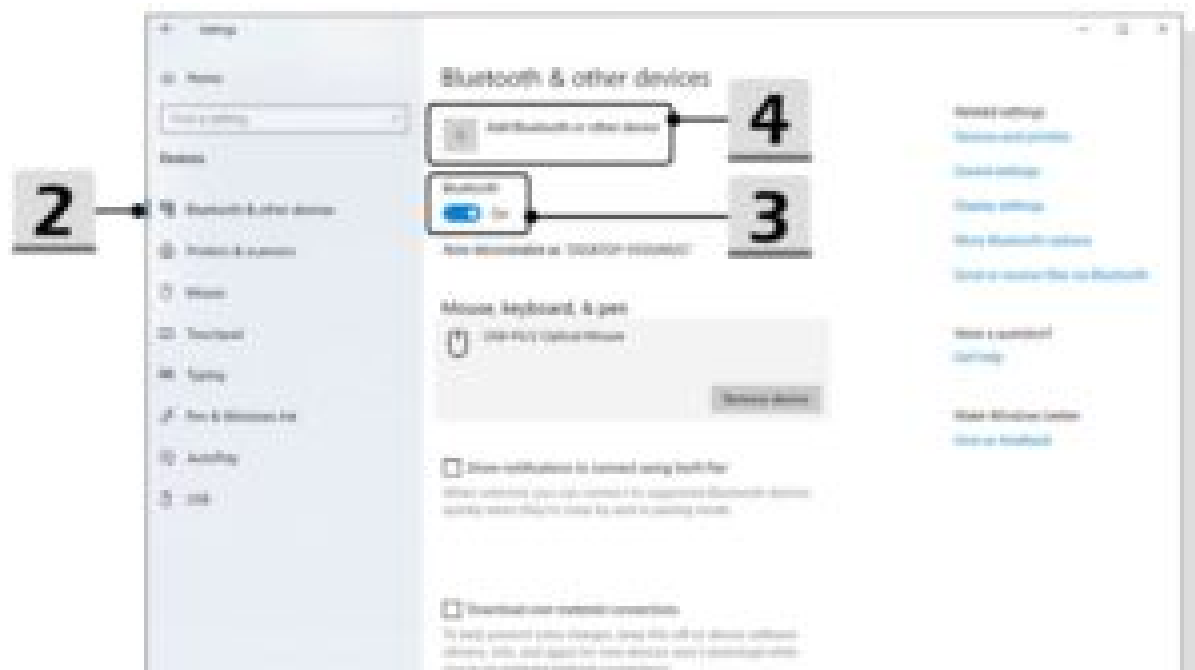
Settings

Home

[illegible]

Devices

2

Bluetooth & other devices

Printers & scanners

Mouse

Touchpad

Typing

Pen & Windows Ink

AutoPlay

USB

Bluetooth & other devices

Add Bluetooth or other device

4

Bluetooth

On

3

Now discoverable as "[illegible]"

Mouse, keyboard, & pen

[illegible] Optical Mouse

Remove device

Show notifications to connect using Swift Pair

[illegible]

Download over metered connections

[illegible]

Related settings

Devices and printers

Sound settings

Display settings

More Bluetooth options

Send or receive files via Bluetooth

Have a question?

Get help

Make Windows better

Give us feedback